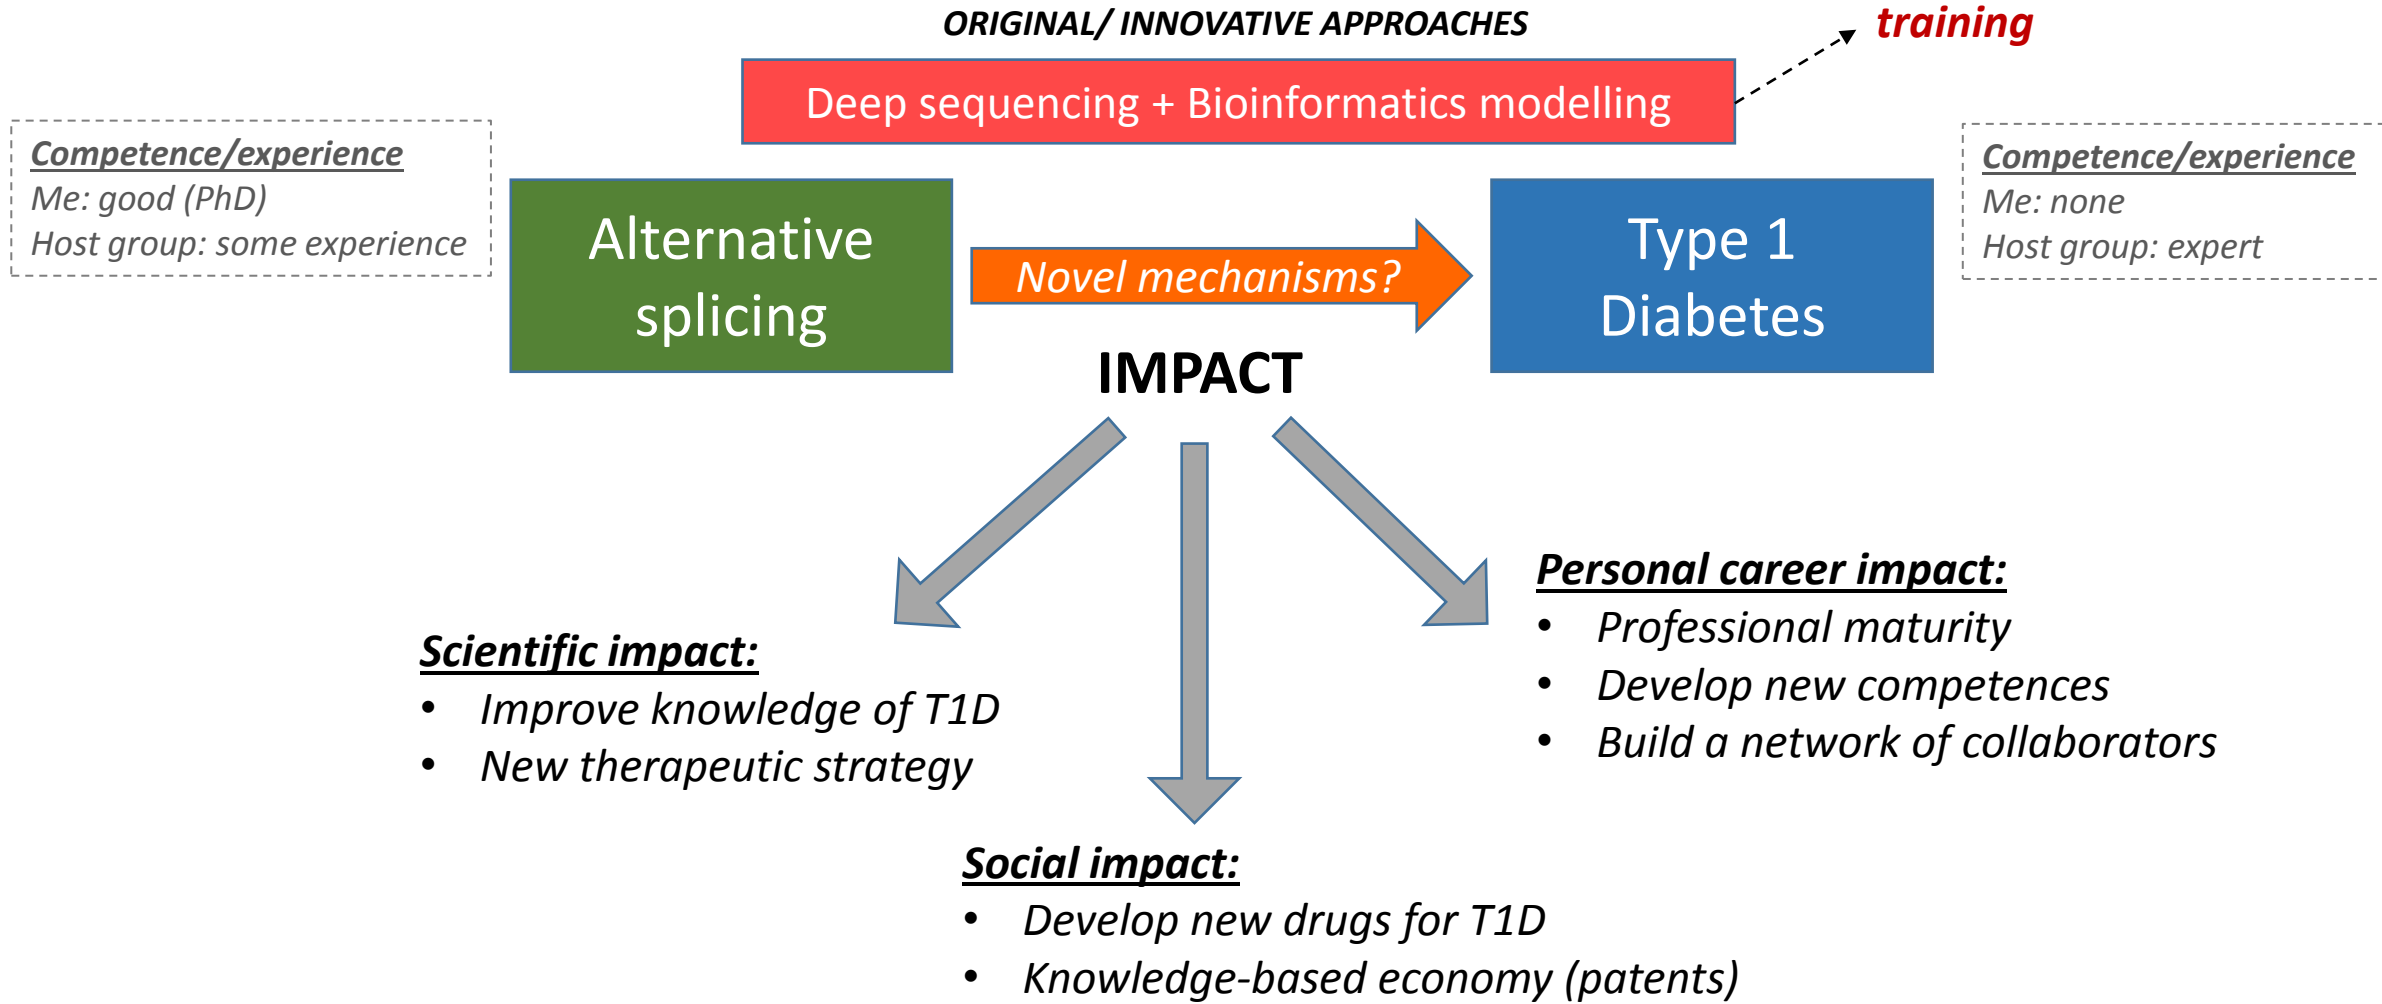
ORIGINAL/ INNOVATIVE APPROACHES

training

Deep sequencing + Bioinformatics modelling

Competence/experience
Me: good (PhD)
Host group: some experience

Alternative splicing

Novel mechanisms?

Type 1 Diabetes

Competence/experience
Me: none
Host group: expert

IMPACT

Scientific impact:
• Improve knowledge of T1D
• New therapeutic strategy

Personal career impact:
• Professional maturity
• Develop new competences
• Build a network of collaborators

Social impact:
• Develop new drugs for T1D
• Knowledge-based economy (patents)